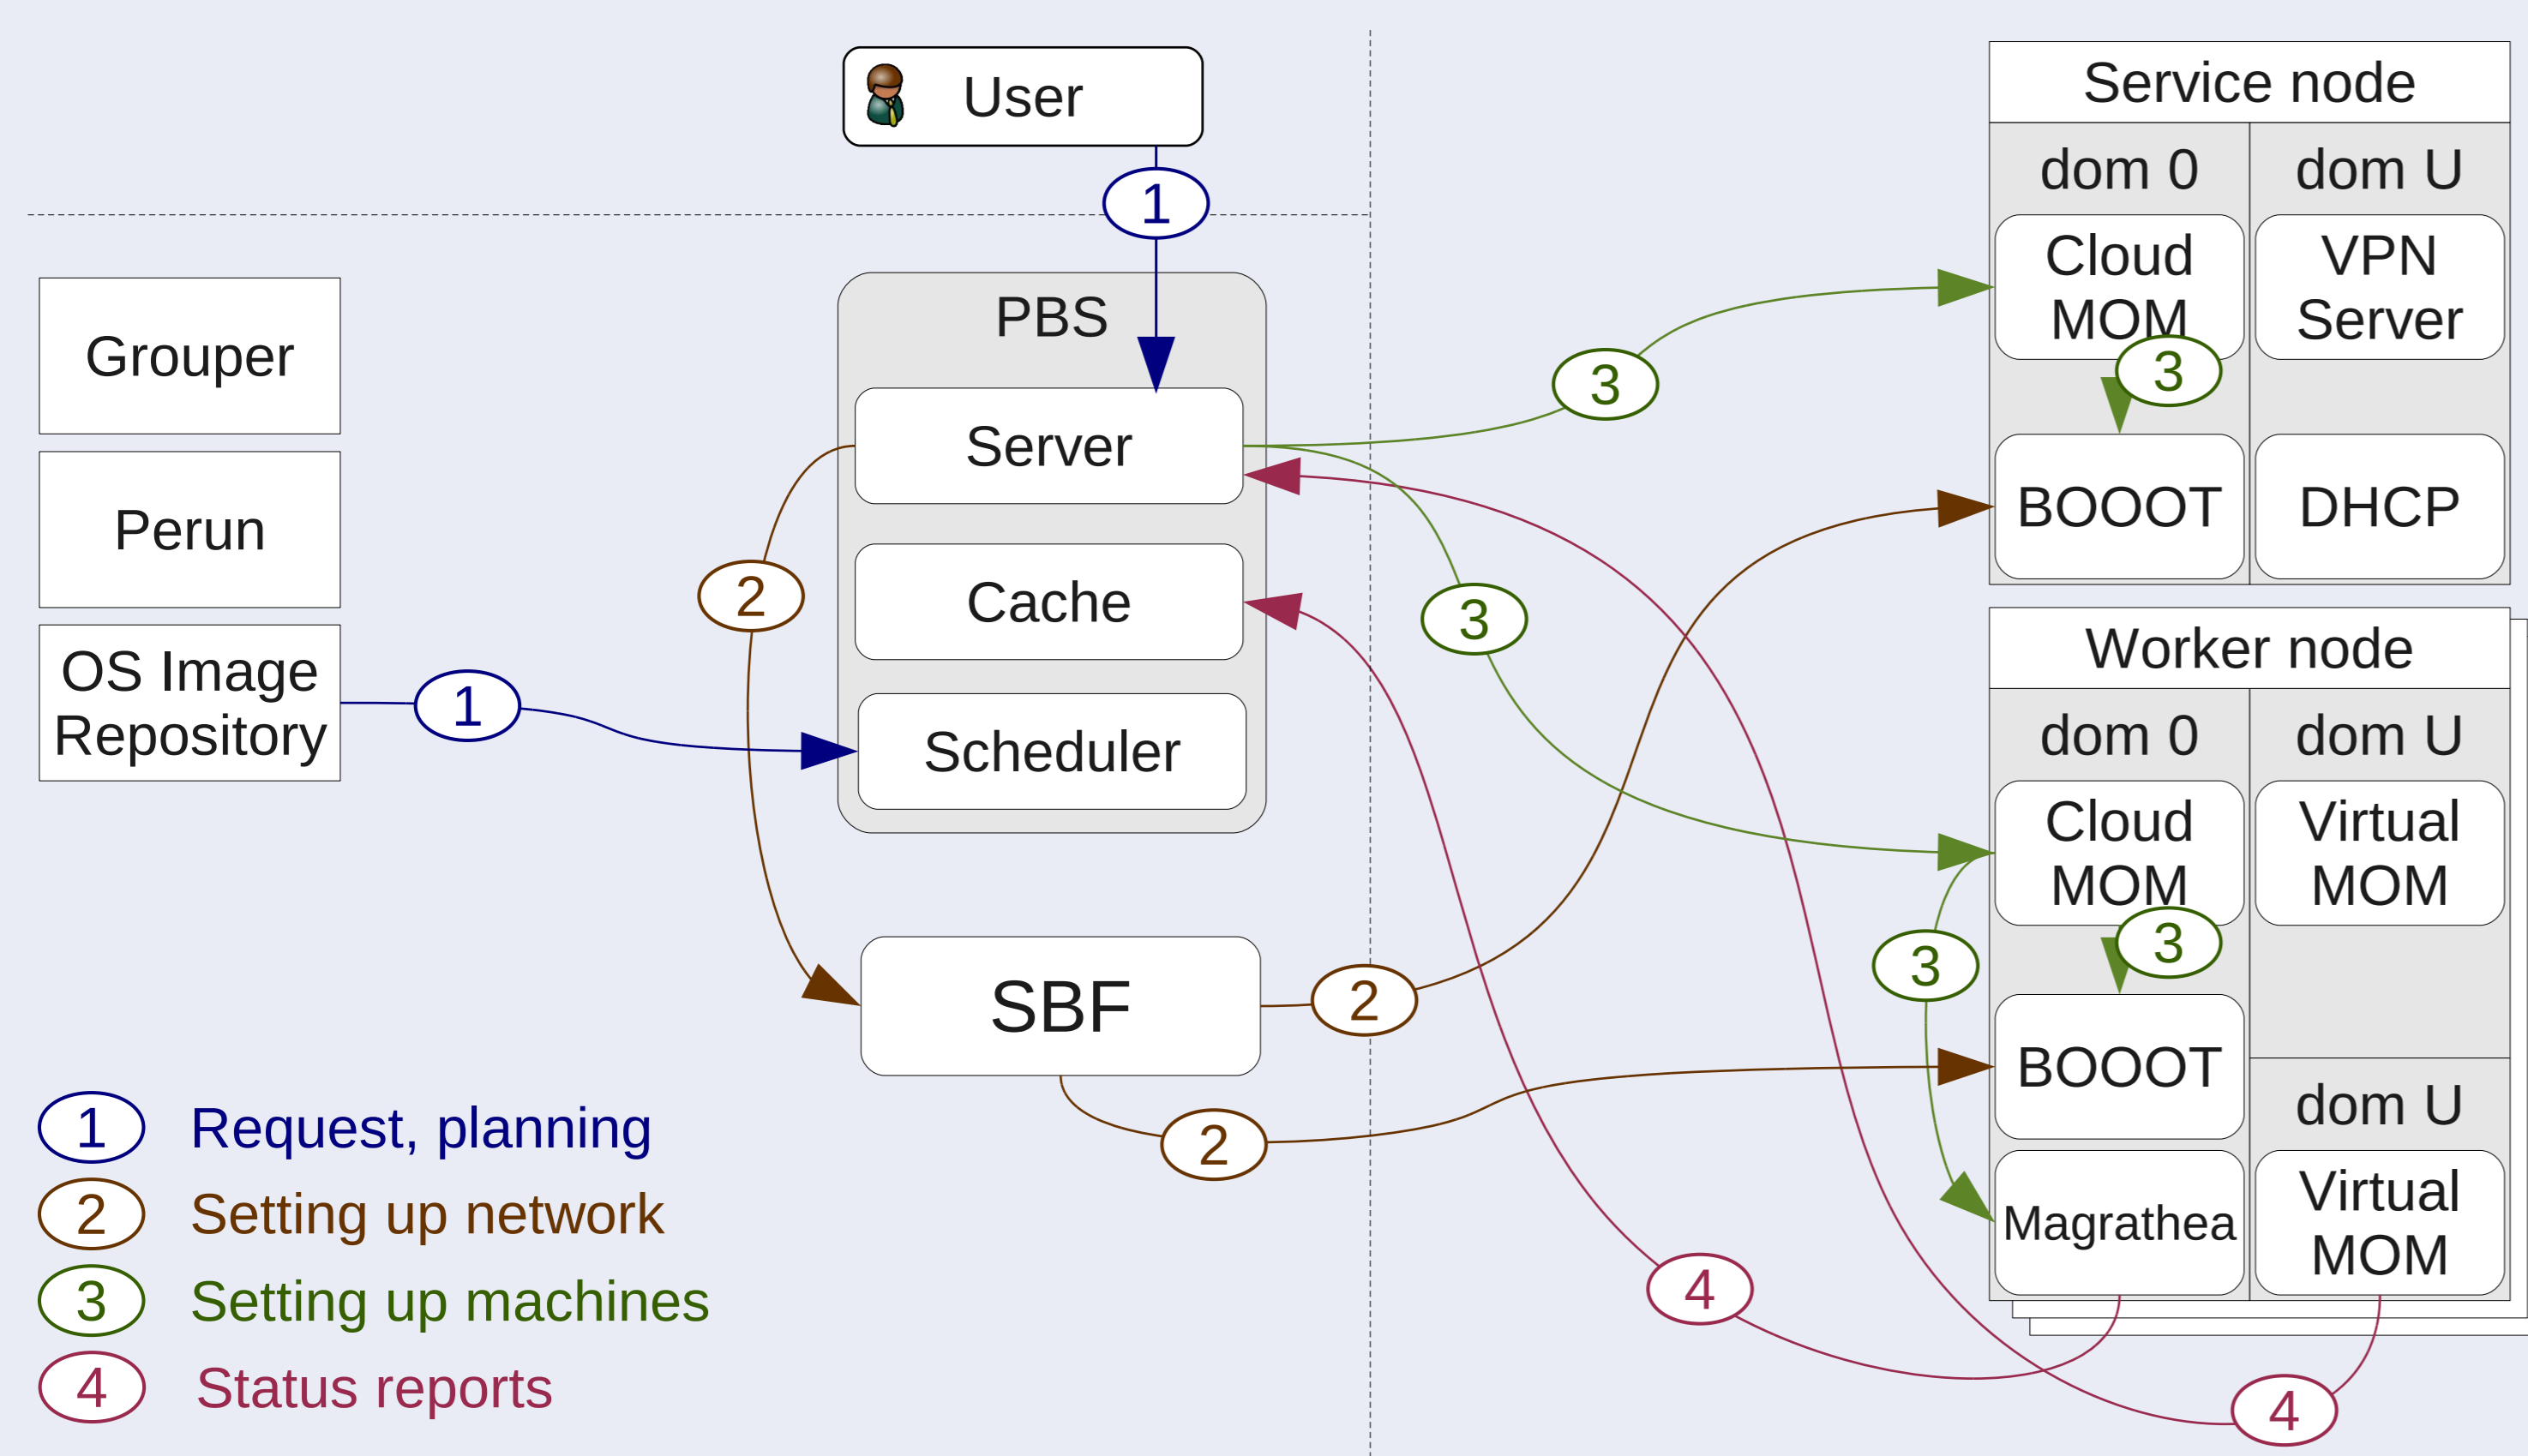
User

1

Grouper

Perun

OS Image Repository

1

PBS

Server

Cache

Scheduler

2

SBF

2

2

3

3

Service node

dom 0

dom U

Cloud MOM

3

VPN Server

BOOOT

DHCP

Worker node

dom 0

dom U

Cloud MOM

3

Virtual MOM

3

BOOOT

dom U

Magrathea

Virtual MOM

4

4

1 Request, planning

2 Setting up network

3 Setting up machines

4 Status reports